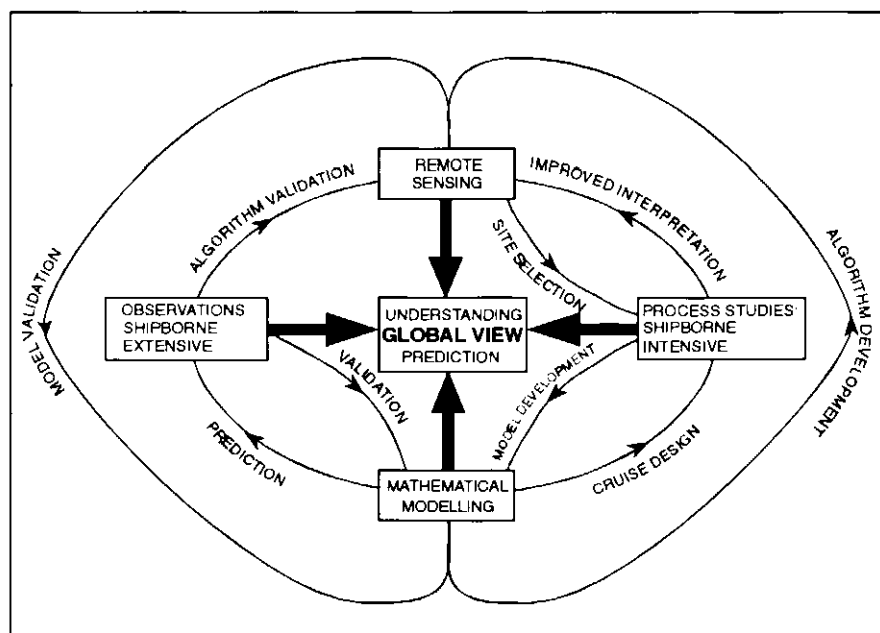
REMOTE SENSING

ALGORITHM VALIDATION

IMPROVED INTERPRETATION

MODEL VALIDATION

ALGORITHM DEVELOPMENT

SITE SELECTION

OBSERVATIONS SHIPBORNE EXTENSIVE

UNDERSTANDING
GLOBAL VIEW
PREDICTION

PROCESS STUDIES' SHIPBORNE INTENSIVE

VALIDATION

MODEL DEVELOPMENT

PREDICTION

CRUISE DESIGN

MATHEMATICAL MODELLING